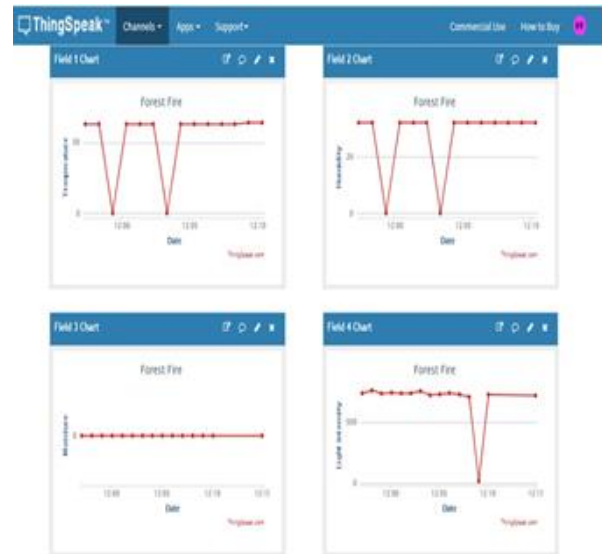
ThingSpeak™ Channels ▾ Apps ▾ Support ▾ Commercial Use How to Buy

Field 1 Chart

Forest Fire

Temperature

20

0

12:00 12:05 12:10

Date

ThingSpeak.com

Field 2 Chart

Forest Fire

Humidity

20

0

12:00 12:05 12:10

Date

ThingSpeak.com

Field 3 Chart

Forest Fire

Moisture

0

12:00 12:05 12:10 12:15

Date

ThingSpeak.com

Field 4 Chart

Forest Fire

Light Intensity

100

0

12:00 12:05 12:10 12:15

Date

ThingSpeak.com